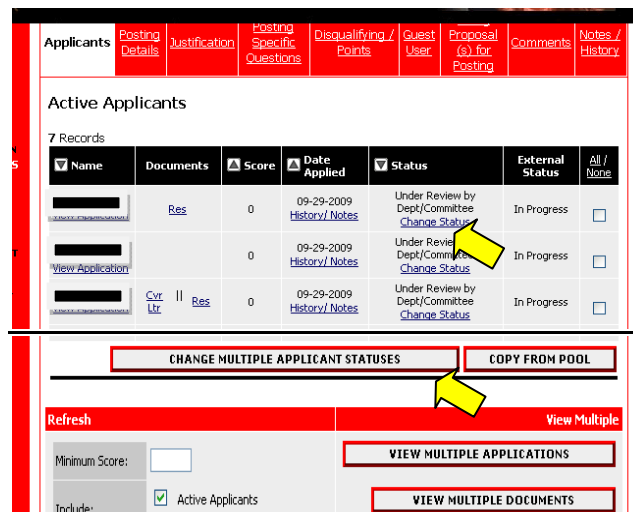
Applicants | Posting Details | Justification | Posting Specific Questions | Disqualifying / Points | Guest User | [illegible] Proposal (s) for Posting | Comments | Notes / History

Active Applicants

7 Records

| Name | Documents | Score | Date Applied | Status | External Status | All / None |
|---|---|---|---|---|---|---|
| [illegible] | Res | 0 | 09-29-2009 History/ Notes | Under Review by Dept/Committee Change Status | In Progress | |
| View Application | | 0 | 09-29-2009 History/ Notes | Under Review by Dept/Committee Change Status | In Progress | |
| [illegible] | Cvr Ltr \|\| Res | 0 | 09-29-2009 History/ Notes | Under Review by Dept/Committee Change Status | In Progress | |

CHANGE MULTIPLE APPLICANT STATUSES
COPY FROM POOL

Refresh
View Multiple

Minimum Score:
VIEW MULTIPLE APPLICATIONS

Include:
Active Applicants
VIEW MULTIPLE DOCUMENTS